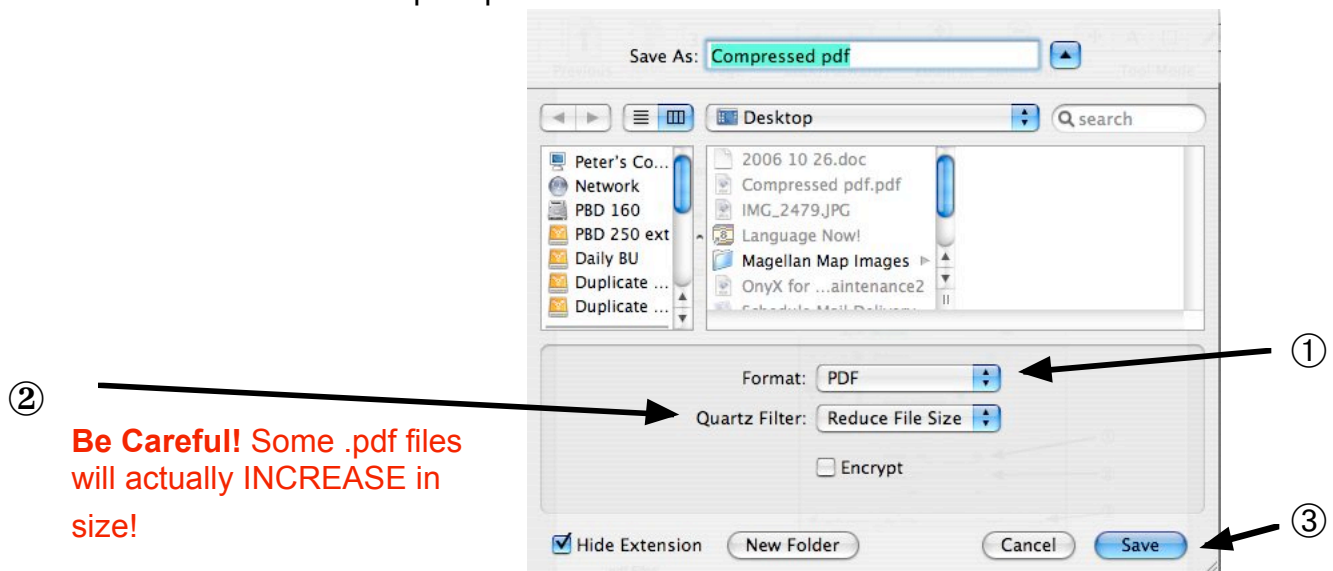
Save As: Compressed pdf

Desktop

search

Peter's Co...
Network
PBD 160
PBD 250 ext
Daily BU
Duplicate ...
Duplicate ...

2006 10 26.doc
Compressed pdf.pdf
IMG_2479.JPG
Language Now!
Magellan Map Images
OnyX for ...aintenance2
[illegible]

①

②

Format: PDF

Quartz Filter: Reduce File Size

**Be Careful!** Some .pdf files will actually INCREASE in size!

Encrypt

③

Hide Extension

New Folder

Cancel

Save